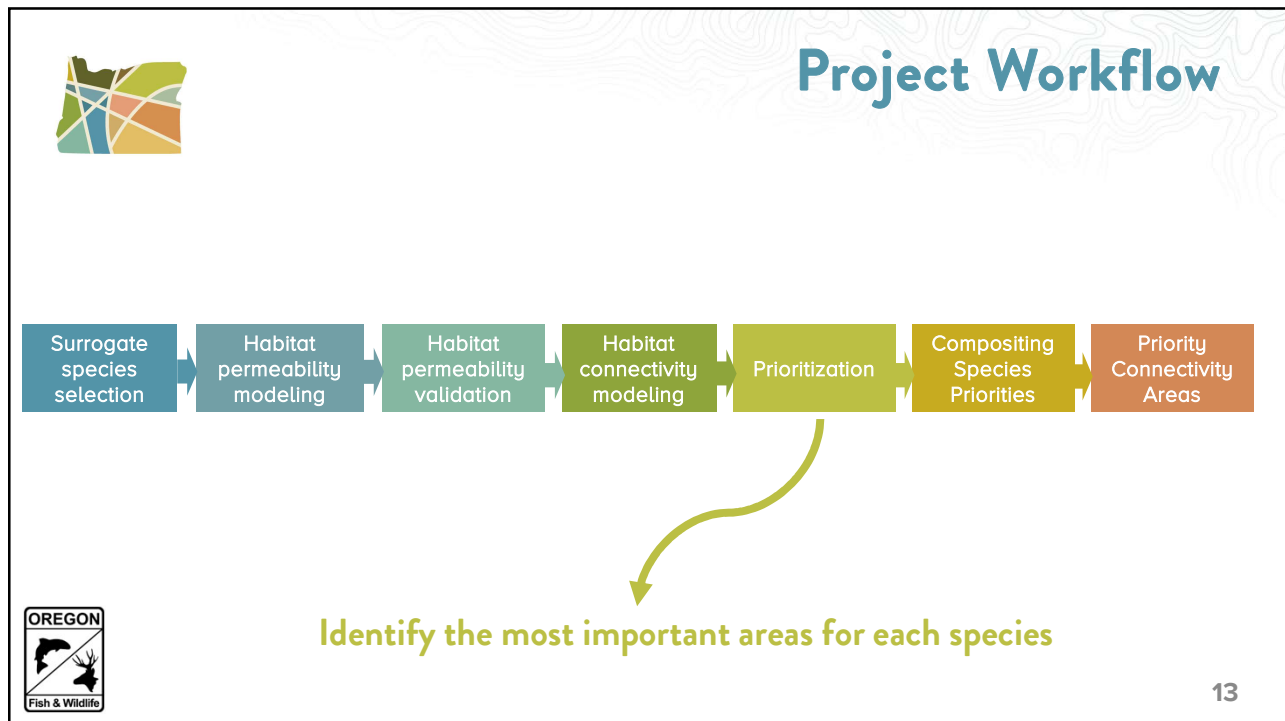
Project Workflow

Surrogate species selection

Habitat permeability modeling

Habitat permeability validation

Habitat connectivity modeling

Prioritization

Compositing Species Priorities

Priority Connectivity Areas

Identify the most important areas for each species

OREGON
Fish & Wildlife

13